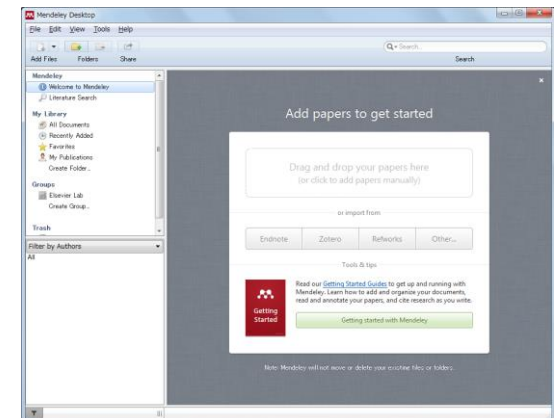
Mendeley Desktop

File Edit View Tools Help

Add Files Folders Share

Search...

Search

Mendeley
Welcome to Mendeley
Literature Search

My Library
All Documents
Recently Added
Favorites
My Publications
Create Folder...

Groups
Elsevier Lab
Create Group...

Trash

Filter by Authors
All

Add papers to get started

Drag and drop your papers here
(or click to add papers manually)

or import from

Endnote Zotero Refworks Other...

Tools & tips

Getting Started

Read our Getting Started Guides to get up and running with Mendeley. Learn how to add and organize your documents, read and annotate your papers, and cite research as you write.

Getting started with Mendeley

Note: Mendeley will not move or delete your existing files or folders.